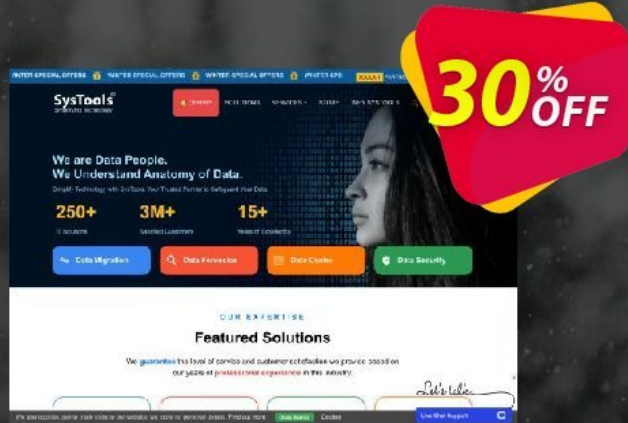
WINTER SPECIAL OFFERS WINTER SPECIAL OFFERS WINTER SPECIAL OFFERS WINTER SPE

30% OFF

SysTools

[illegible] SOLUTIONS SERVICES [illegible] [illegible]

We are Data People.
We Understand Anatomy of Data.

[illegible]

250+ 3M+ 15+

Data Migration Data Forensics Data Center Data Security

OUR EXPERTISE

Featured Solutions

We guarantee the level of service and customer satisfaction we provide based on our years of professional experience in this industry.

Let's talk

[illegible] Live Chat Support